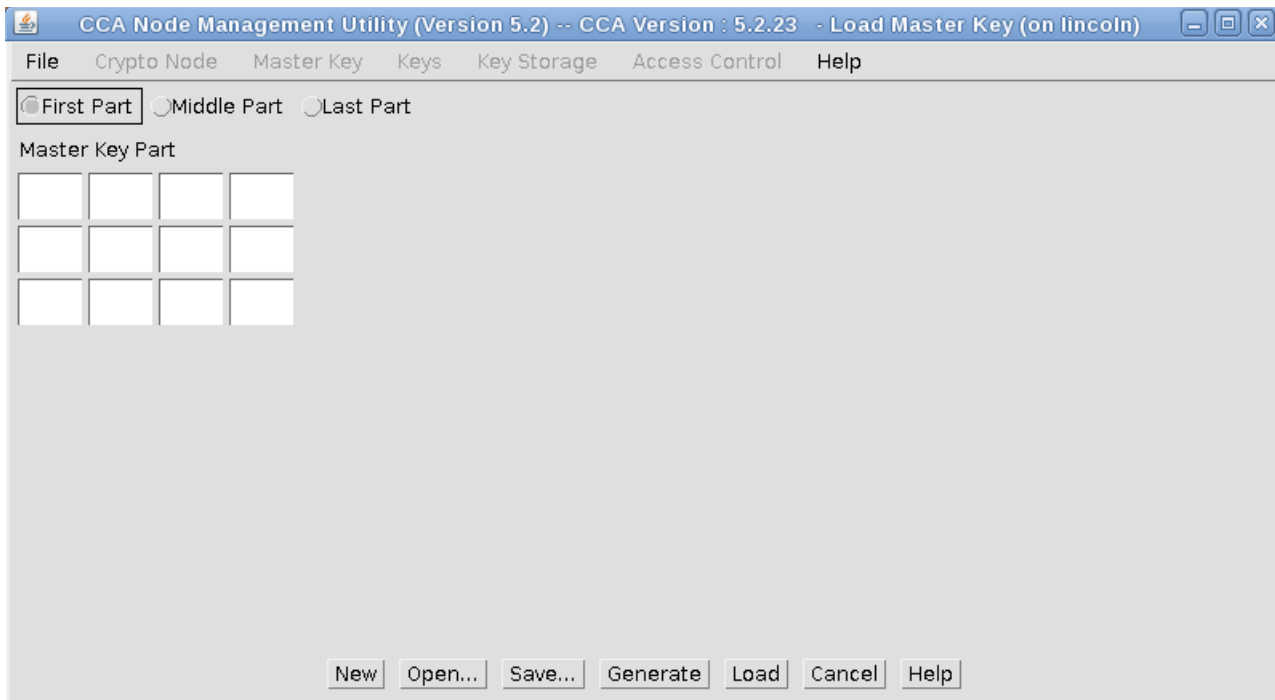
CCA Node Management Utility (Version 5.2) -- CCA Version : 5.2.23 - Load Master Key (on lincoln)

File Crypto Node Master Key Keys Key Storage Access Control Help

First Part Middle Part Last Part

Master Key Part

New Open... Save... Generate Load Cancel Help